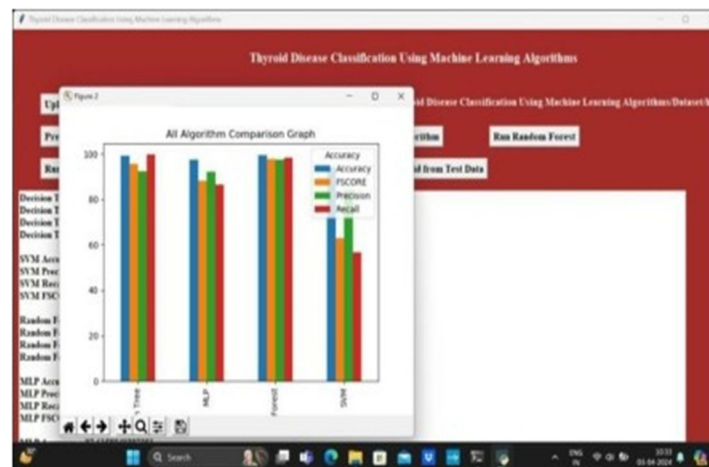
Thyroid Disease Classification Using Machine Learning Algorithm

Thyroid Disease Classification Using Machine Learning Algorithms

Upl

id Disease Classification Using Machine Learning Algorithms/Dataset/

Pre

ithm

Run Random Forest

Ru

d from Test Data

Decision T
Decision T
Decision T
Decision T

SVM Acc
SVM Prec
SVM Rec
SVM FSC

Random F
Random F
Random F
Random F

MLP Acc
MLP Prec
MLP Rec
MLP FSC

Figure 2

All Algorithm Comparison Graph

Accuracy
Accuracy
FSCORE
Precision
Recall

100
80
60
40
20
0

Tree
MLP
Forest
SVM

Search

ENG
IN

10:33
01-04-2024